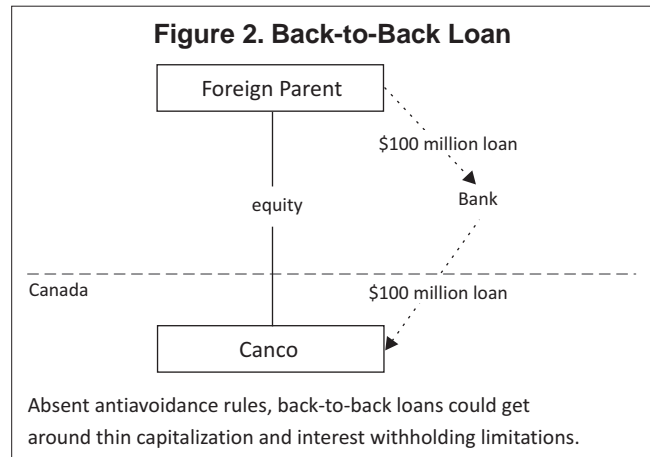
Figure 2. Back-to-Back Loan

Foreign Parent

$100 million loan

equity

Bank

Canada

$100 million loan

Canco

Absent antiavoidance rules, back-to-back loans could get around thin capitalization and interest withholding limitations.